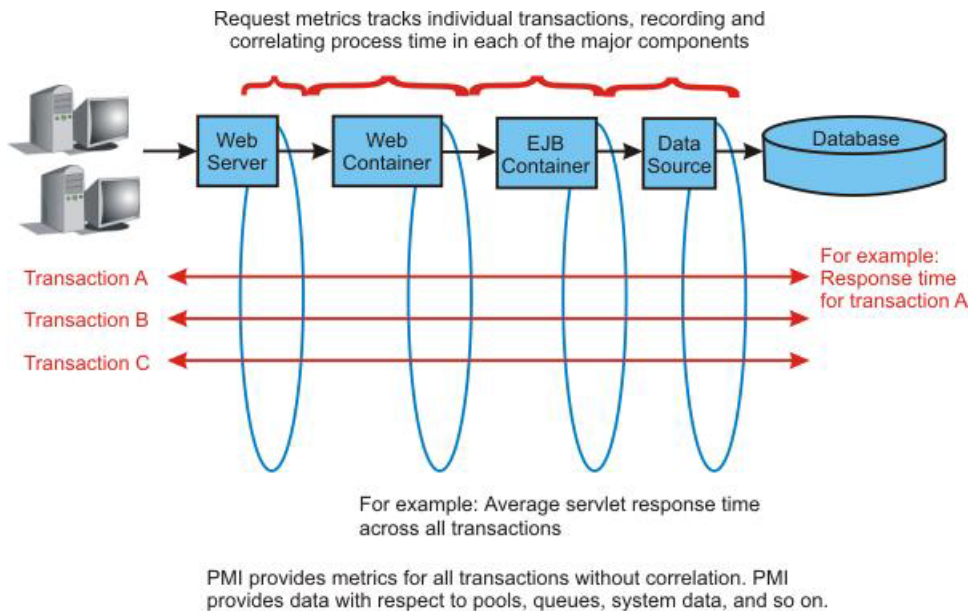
Request metrics tracks individual transactions, recording and correlating process time in each of the major components

Web Server

Web Container

EJB Container

Data Source

Database

Transaction A

Transaction B

Transaction C

For example: Response time for transaction A

For example: Average servlet response time across all transactions

PMI provides metrics for all transactions without correlation. PMI provides data with respect to pools, queues, system data, and so on.